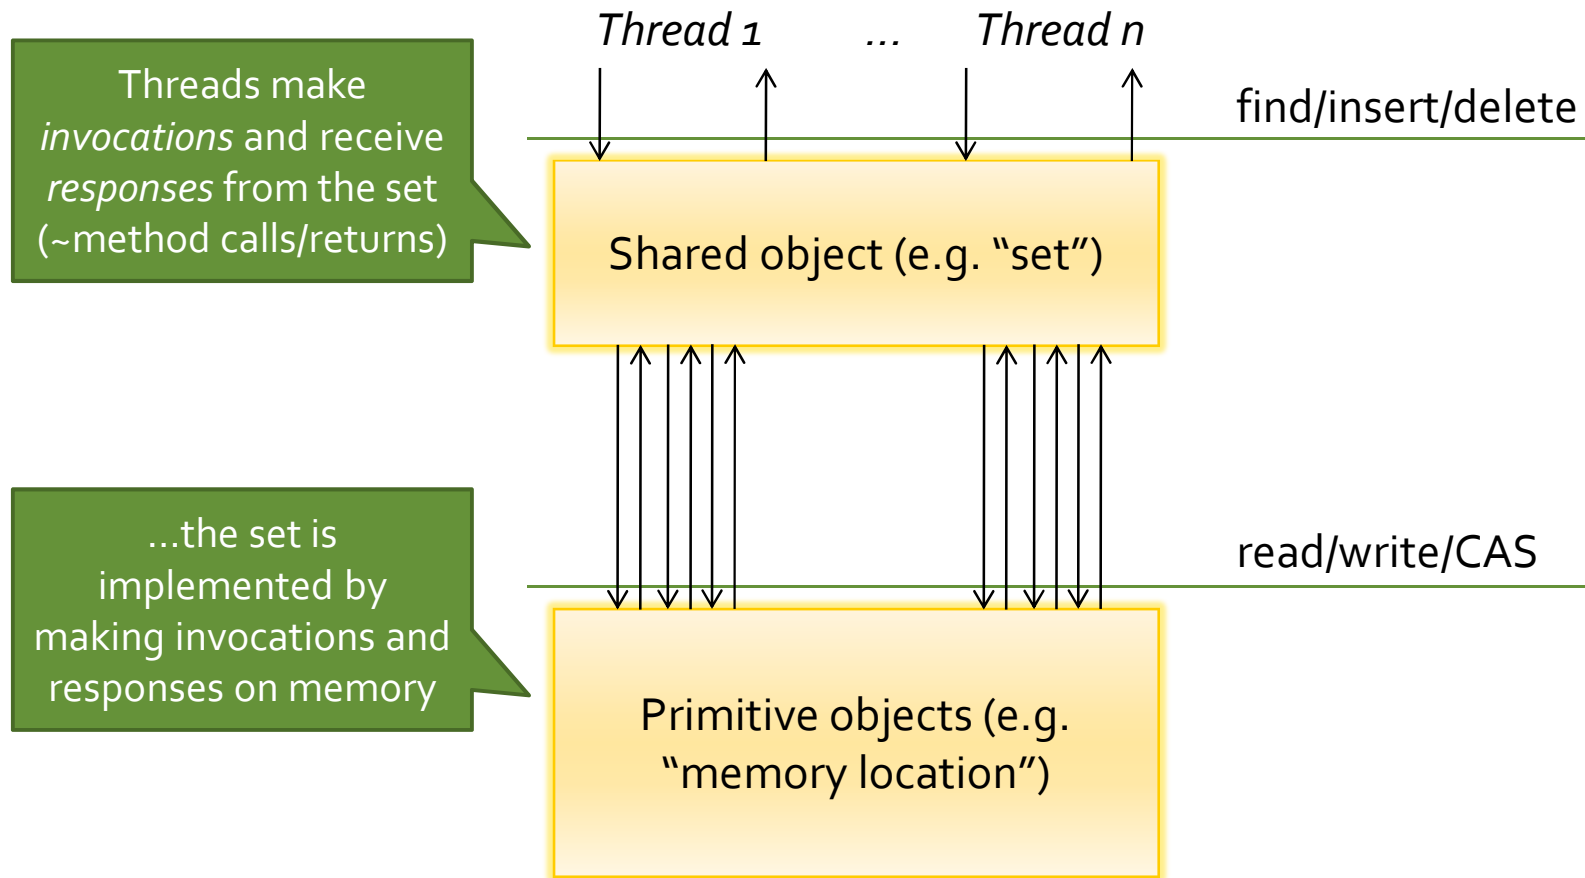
Threads make *invocations* and receive *responses* from the set (~method calls/returns)

Thread 1 ... Thread n

find/insert/delete

Shared object (e.g. “set”)

...the set is implemented by making invocations and responses on memory

read/write/CAS

Primitive objects (e.g. “memory location”)